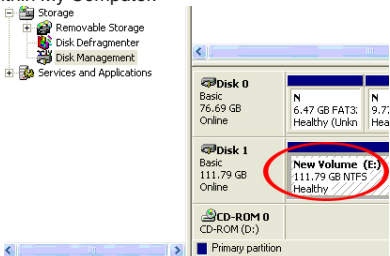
Storage
Removable Storage
Disk Defragmenter
Disk Management
Services and Applications

Disk 0
Basic
76.69 GB
Online

N
6.47 GB FAT3:
Healthy (Unkn

N
9.7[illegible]

Disk 1
Basic
111.79 GB
Online

New Volume (E:)
111.79 GB NTFS
Healthy

CD-ROM 0
CD-ROM (D:)

Primary partition